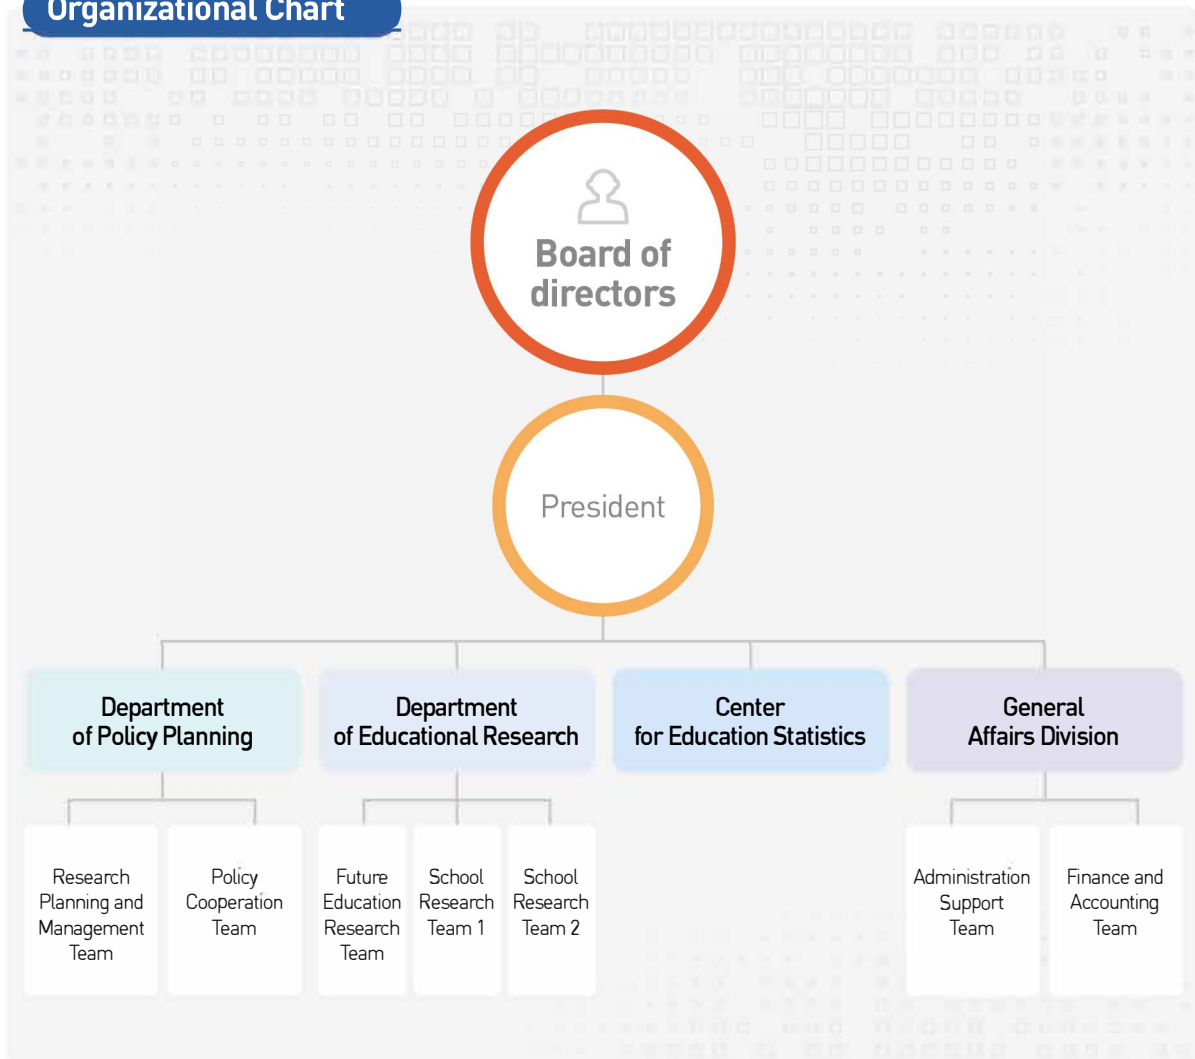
Organizational Chart

Board of directors

President

Department of Policy Planning

Department of Educational Research

Center for Education Statistics

General Affairs Division

Research Planning and Management Team

Policy Cooperation Team

Future Education Research Team

School Research Team 1

School Research Team 2

Administration Support Team

Finance and Accounting Team